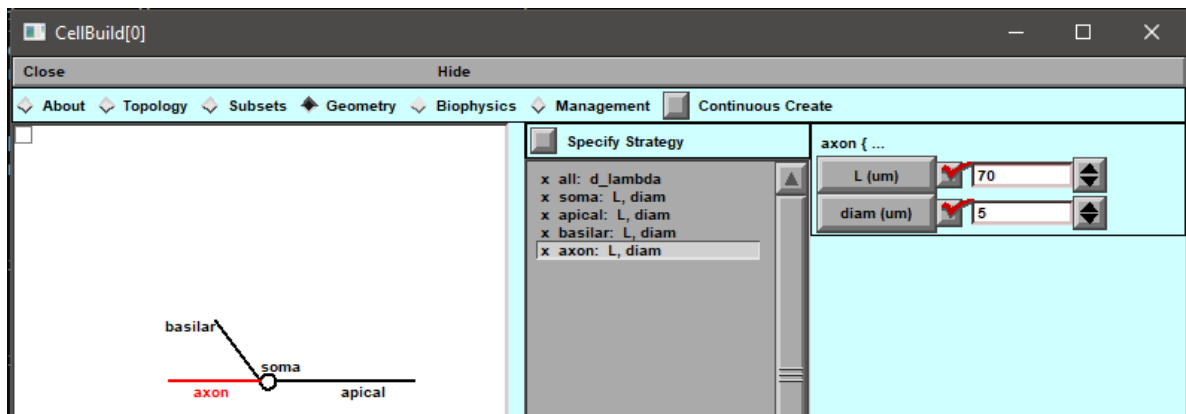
CellBuild[0]

Close Hide

About Topology Subsets Geometry Biophysics Management Continuous Create

Specify Strategy

x all: d_lambda
x soma: L, diam
x apical: L, diam
x basilar: L, diam
x axon: L, diam

axon { ...

L (um) 70

diam (um) 5

basilar

soma

axon

apical